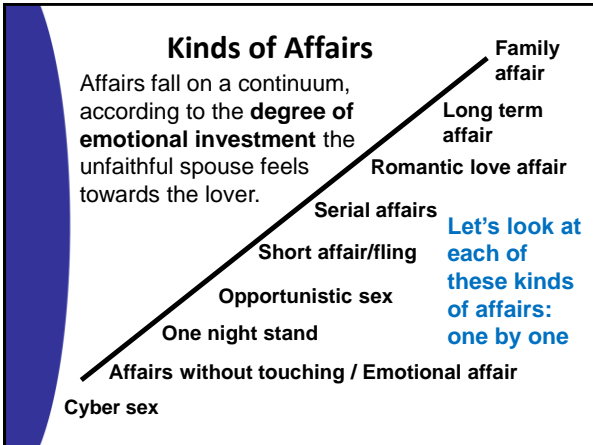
Kinds of Affairs

Affairs fall on a continuum, according to the **degree of emotional investment** the unfaithful spouse feels towards the lover.

Family affair

Long term affair

Romantic love affair

Serial affairs

Short affair/fling

Opportunistic sex

One night stand

Affairs without touching / Emotional affair

Cyber sex

Let's look at each of these kinds of affairs: one by one